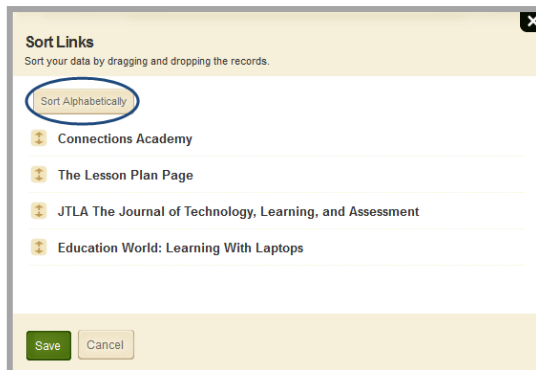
Sort Links
Sort your data by dragging and dropping the records.

Sort Alphabetically

Connections Academy

The Lesson Plan Page

JTLA The Journal of Technology, Learning, and Assessment

Education World: Learning With Laptops

Save
Cancel